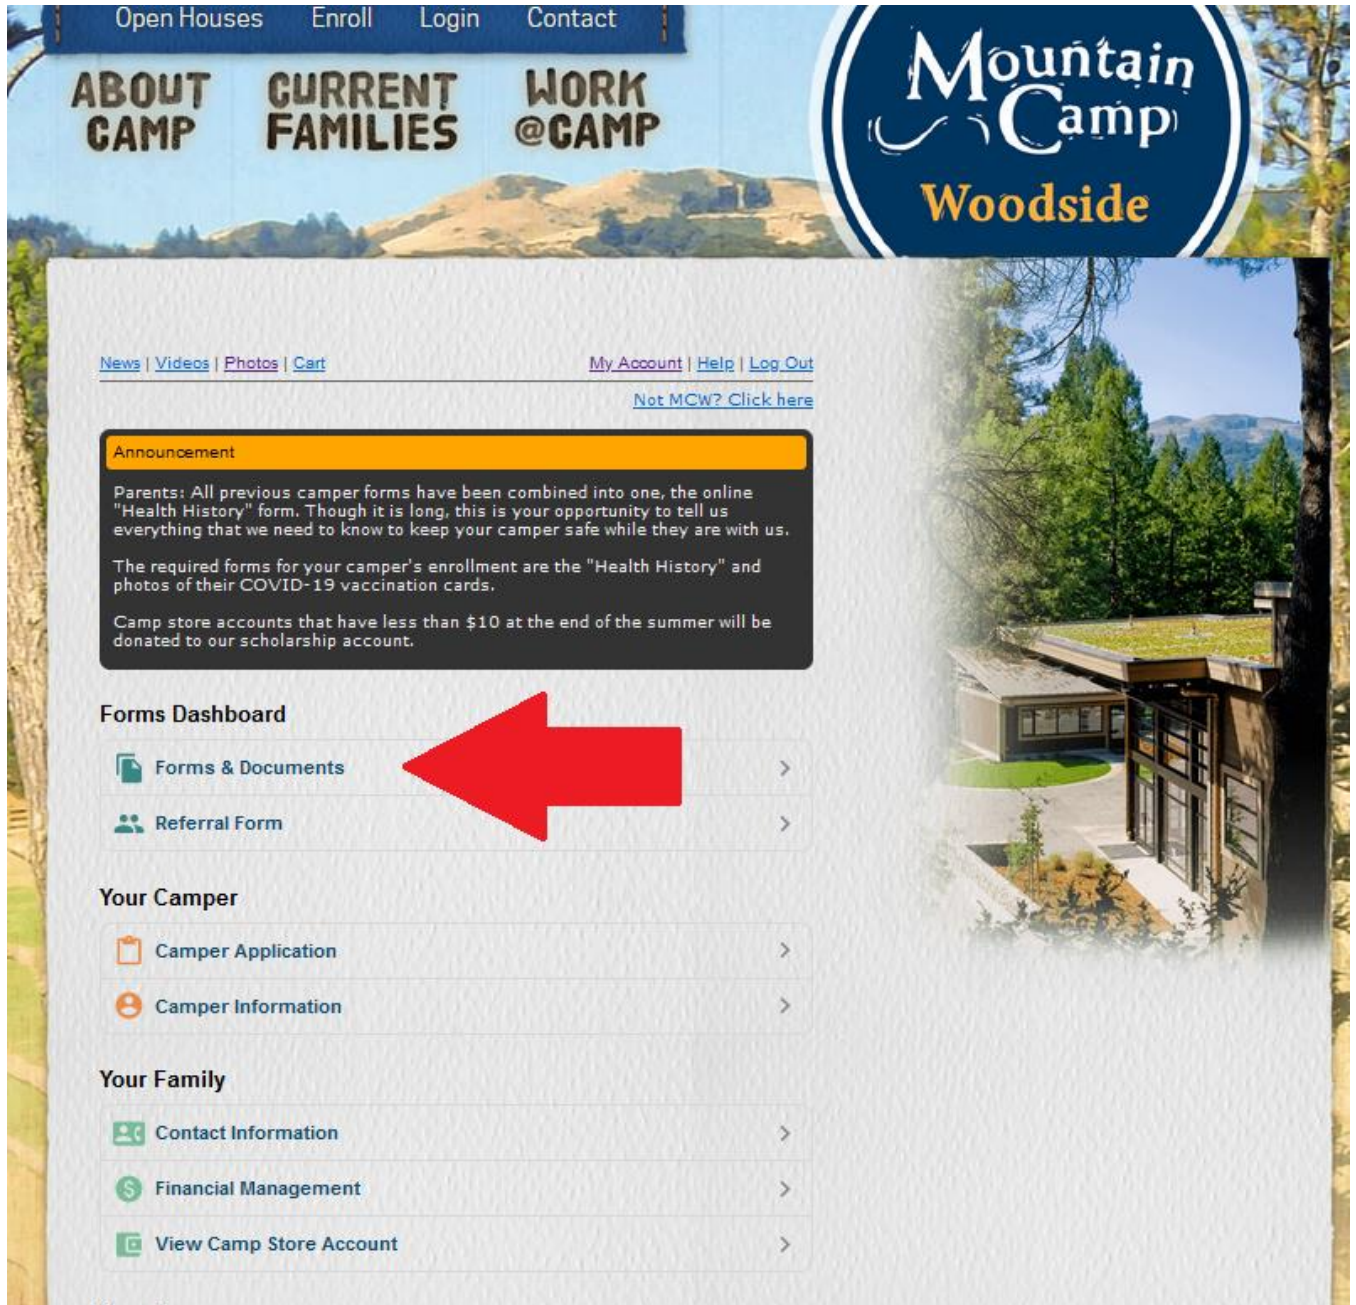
Open Houses Enroll Login Contact

ABOUT CAMP

CURRENT FAMILIES

WORK @CAMP

Mountain Camp Woodside

News | Videos | Photos | Cart

My Account | Help | Log Out

Not MCW? Click here

Announcement

Parents: All previous camper forms have been combined into one, the online "Health History" form. Though it is long, this is your opportunity to tell us everything that we need to know to keep your camper safe while they are with us.

The required forms for your camper's enrollment are the "Health History" and photos of their COVID-19 vaccination cards.

Camp store accounts that have less than $10 at the end of the summer will be donated to our scholarship account.

Forms Dashboard

Forms & Documents

Referral Form

Your Camper

Camper Application

Camper Information

Your Family

Contact Information

Financial Management

View Camp Store Account